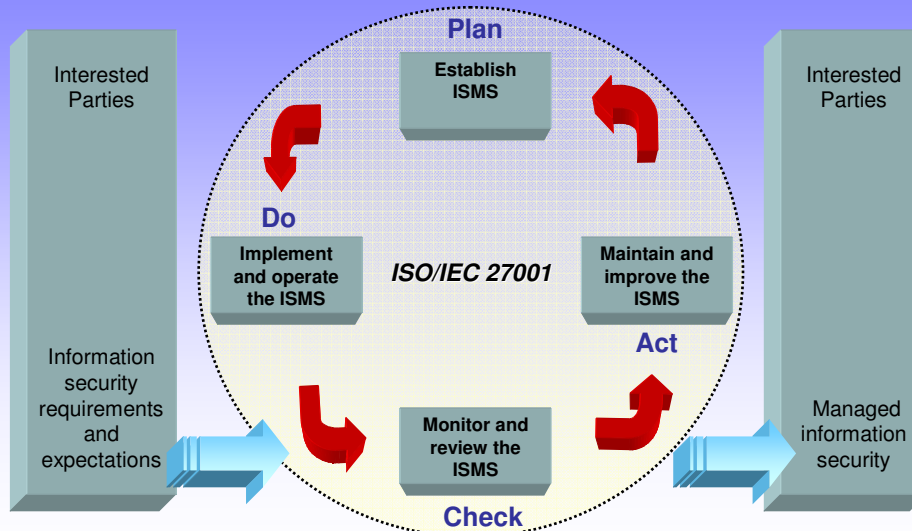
Interested Parties

Information security requirements and expectations

Plan

Establish ISMS

Do

Implement and operate the ISMS

ISO/IEC 27001

Maintain and improve the ISMS

Act

Monitor and review the ISMS

Check

Interested Parties

Managed information security